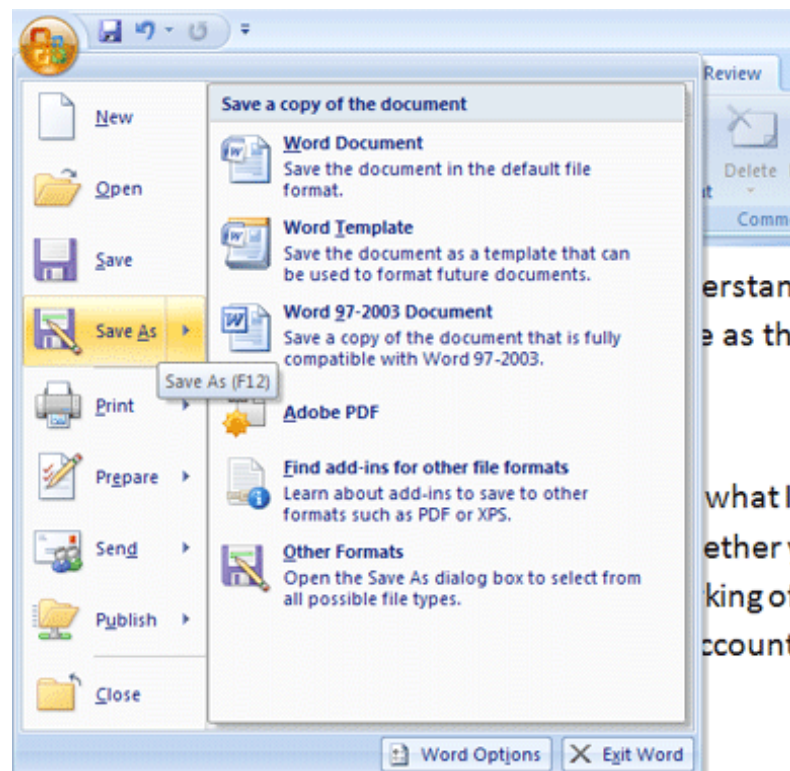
Review

Delete

Comm

New

Open

Save

Save As

Save As (F12)

Print

Prepare

Send

Publish

Close

Save a copy of the document

Word Document
Save the document in the default file format.

Word Template
Save the document as a template that can be used to format future documents.

Word 97-2003 Document
Save a copy of the document that is fully compatible with Word 97-2003.

Adobe PDF

Find add-ins for other file formats
Learn about add-ins to save to other formats such as PDF or XPS.

Other Formats
Open the Save As dialog box to select from all possible file types.

erstan
e as th

what l
ether v
king of
ccount

Word Options

Exit Word